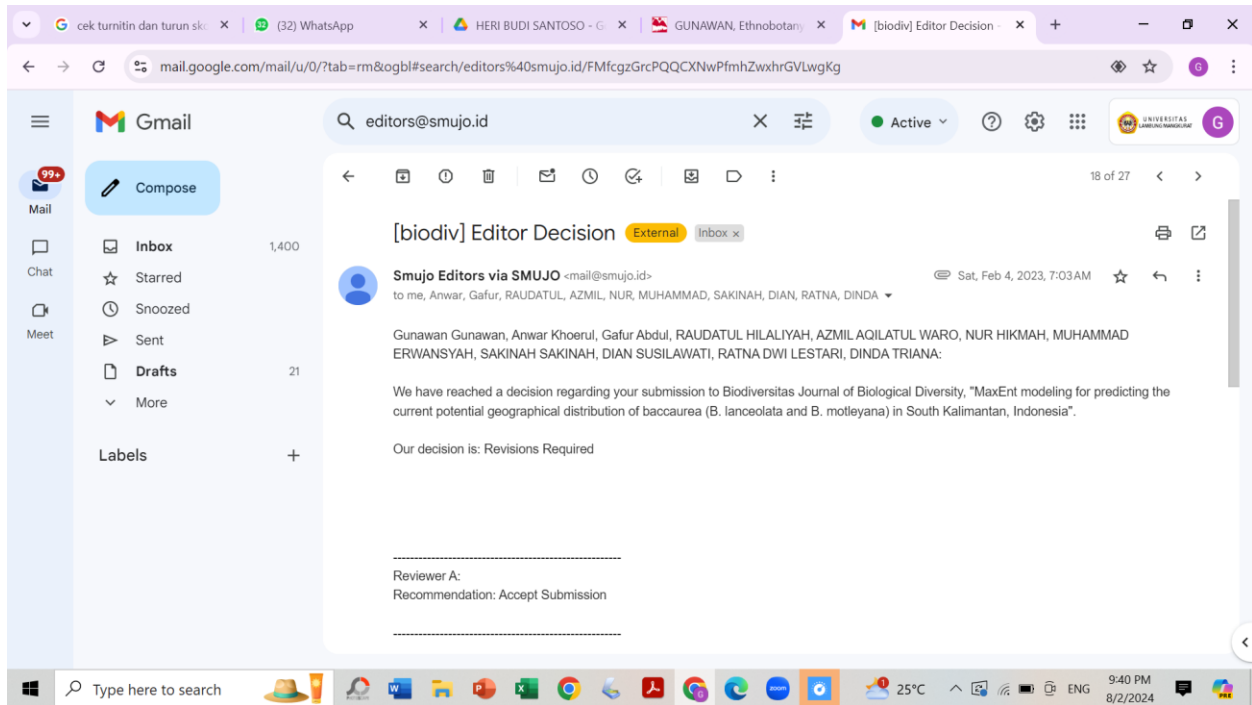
cek turnitin dan turun sk ×
32 (32) WhatsApp ×
HERI BUDI SANTOSO - G ×
GUNAWAN, Ethnobotany ×
[biodiv] Editor Decision - ×
+

mail.google.com/mail/u/0/?tab=rm&ogbl#search/editors%40smujo.id/FMfcgzGrcPQQCXNwPfmhZwxhrGVLwgKg

Gmail
editors@smujo.id
Active
UNIVERSITAS LAMBUNG MANGKURAT
G

99+
Mail
Chat
Meet

Compose
Inbox 1,400
Starred
Snoozed
Sent
Drafts 21
More

Labels +

18 of 27

[biodiv] Editor Decision External Inbox ×

Smujo Editors via SMUJO <mail@smujo.id>
to me, Anwar, Gafur, RAUDATUL, AZMIL, NUR, MUHAMMAD, SAKINAH, DIAN, RATNA, DINDA
Sat, Feb 4, 2023, 7:03 AM

Gunawan Gunawan, Anwar Khoerul, Gafur Abdul, RAUDATUL HILALIYAH, AZMIL AQILATUL WARO, NUR HIKMAH, MUHAMMAD ERWANSYAH, SAKINAH SAKINAH, DIAN SUSILAWATI, RATNA DWI LESTARI, DINDA TRIANA:

We have reached a decision regarding your submission to Biodiversitas Journal of Biological Diversity, "MaxEnt modeling for predicting the current potential geographical distribution of baccaurea (B. lanceolata and B. motleyana) in South Kalimantan, Indonesia".

Our decision is: Revisions Required

------------------------------------------------------
Reviewer A:
Recommendation: Accept Submission

------------------------------------------------------

Type here to search
25°C ENG 9:40 PM 8/2/2024